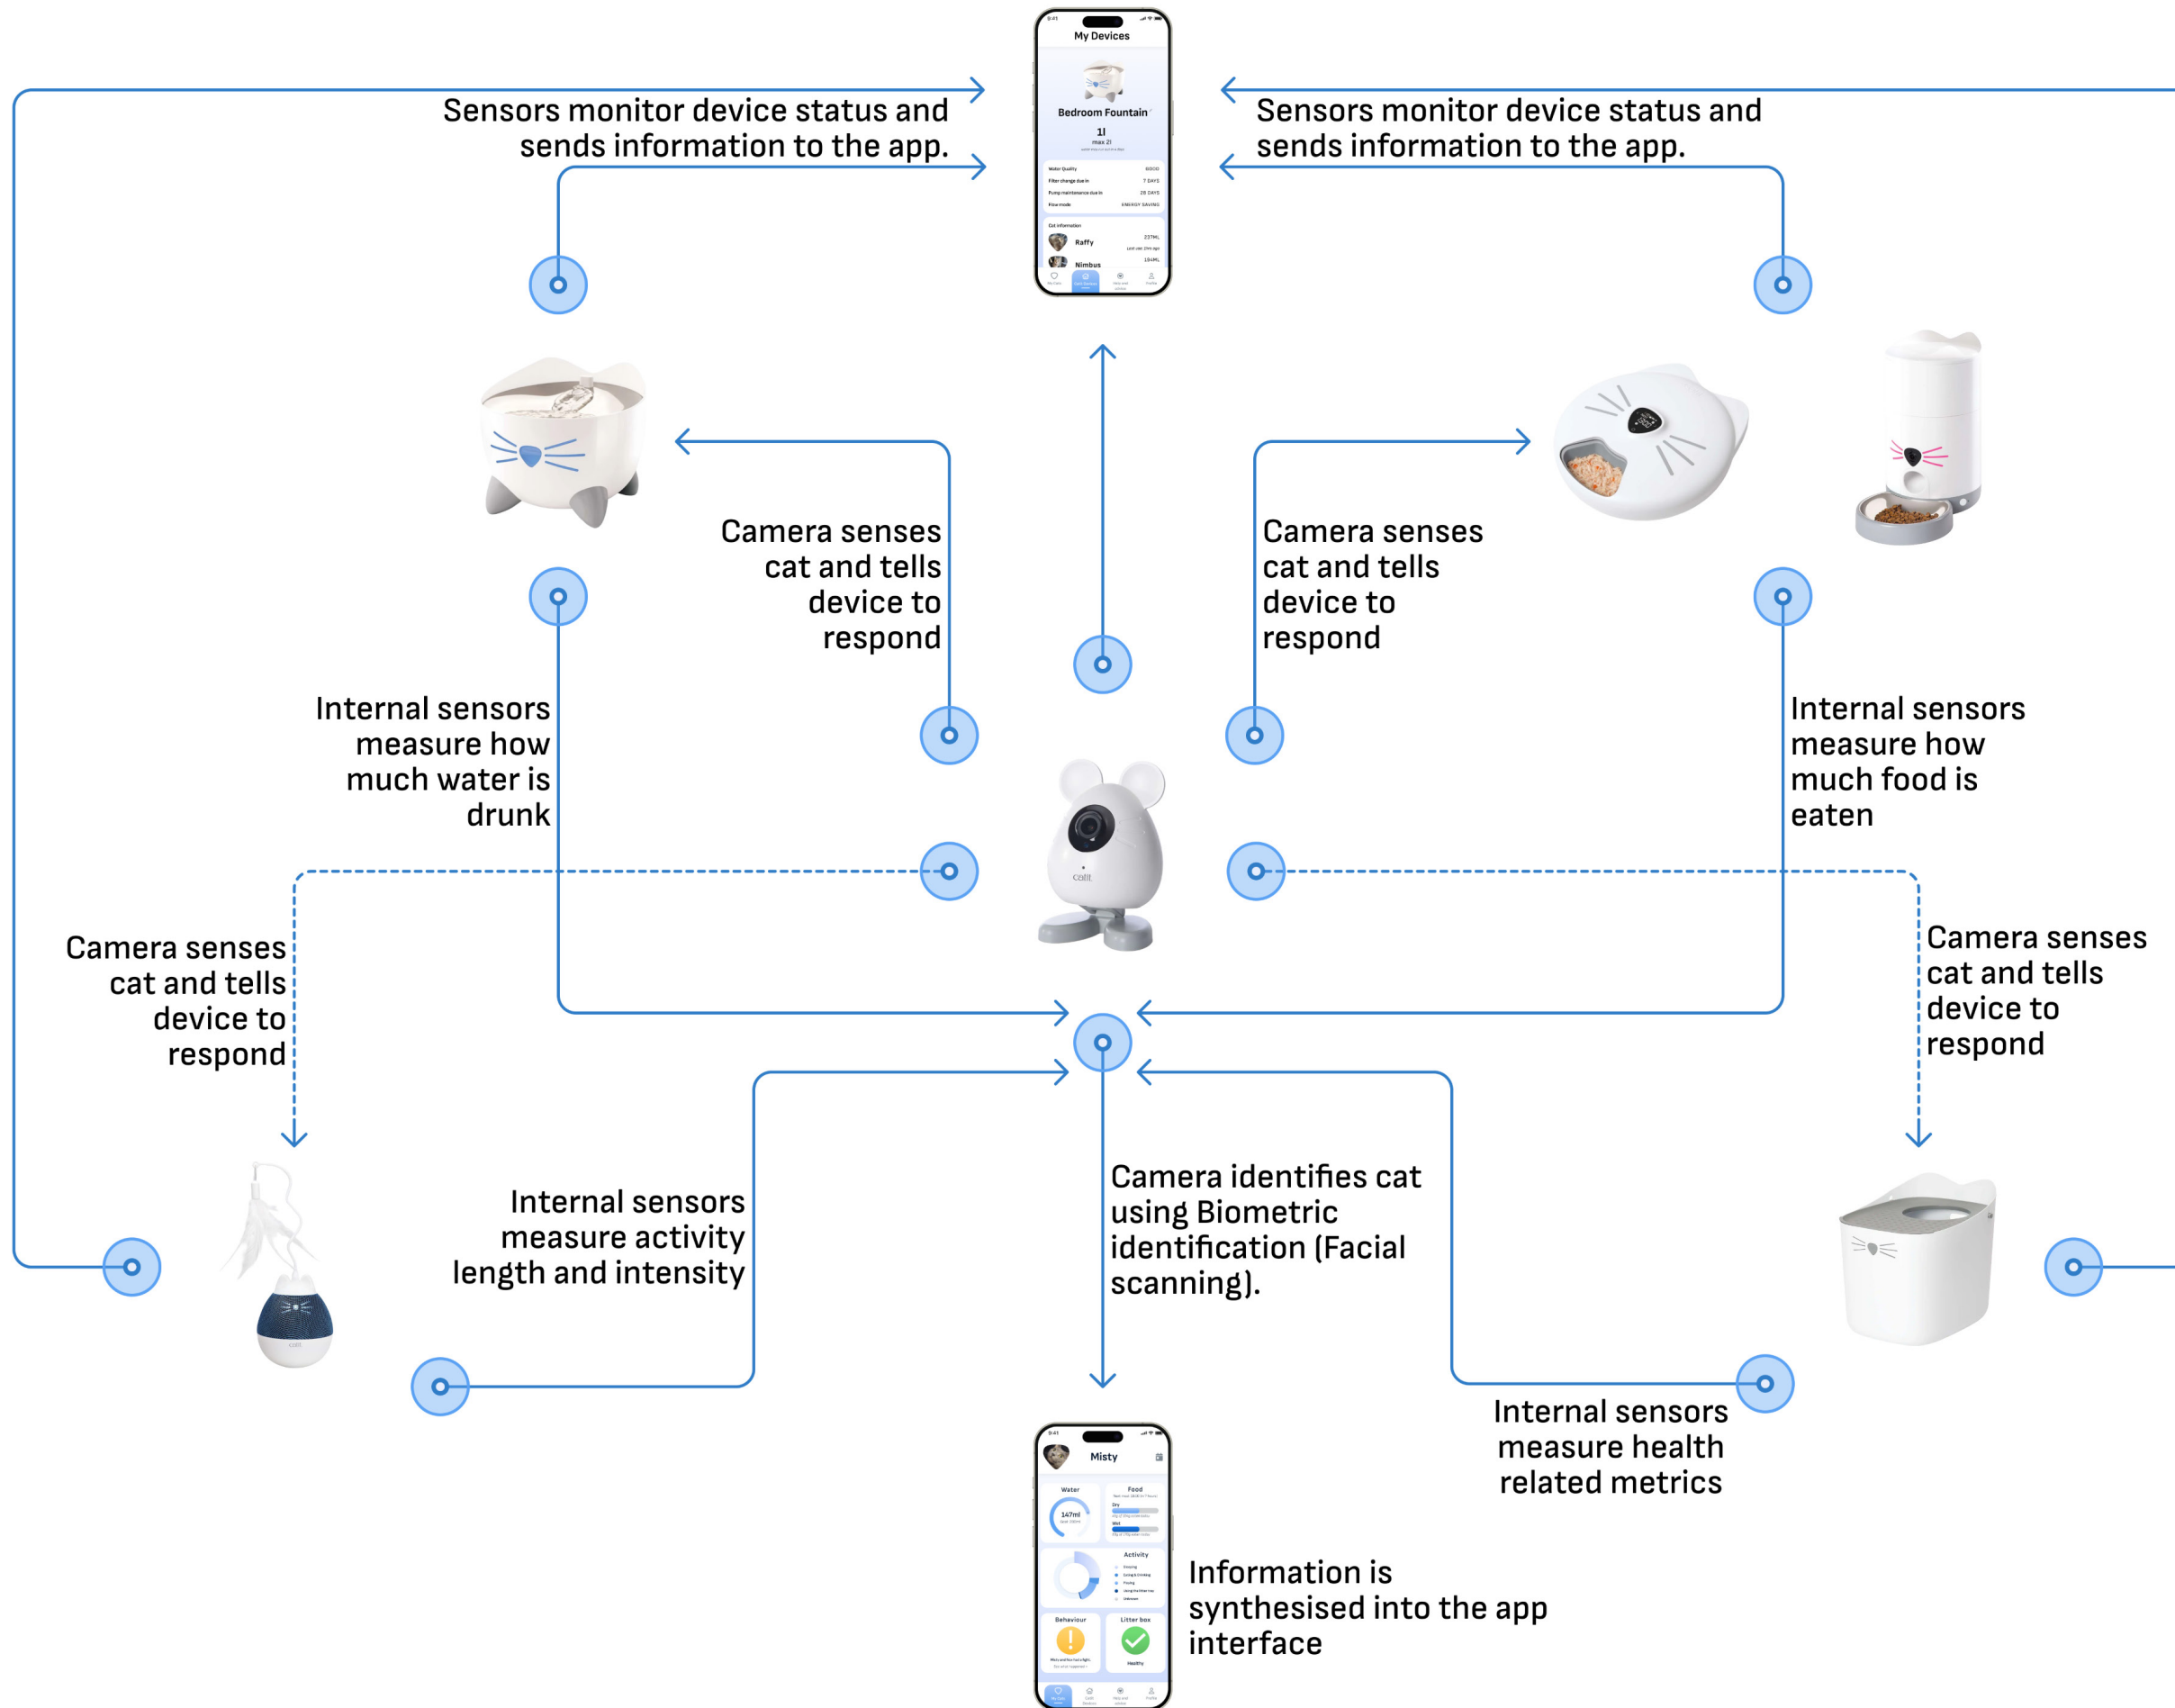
My Devices

Bedroom Fountain

1l
max 2l

Water Quality
Filter change due in 7 DAYS
Pump maintenance due in 28 DAYS
Flow mode ENERGY SAVING

Cat information
Raffy
Nimbus

Sensors monitor device status and sends information to the app.

Sensors monitor device status and sends information to the app.

Camera senses cat and tells device to respond

Camera senses cat and tells device to respond

Internal sensors measure how much water is drunk

Internal sensors measure how much food is eaten

Camera senses cat and tells device to respond

Camera senses cat and tells device to respond

Internal sensors measure activity length and intensity

Camera identifies cat using Biometric identification (Facial scanning).

Internal sensors measure health related metrics

Misty

Water
147ml

Food
Dry
Wet

Activity

Behaviour

Litter box
Healthy

Information is synthesised into the app interface